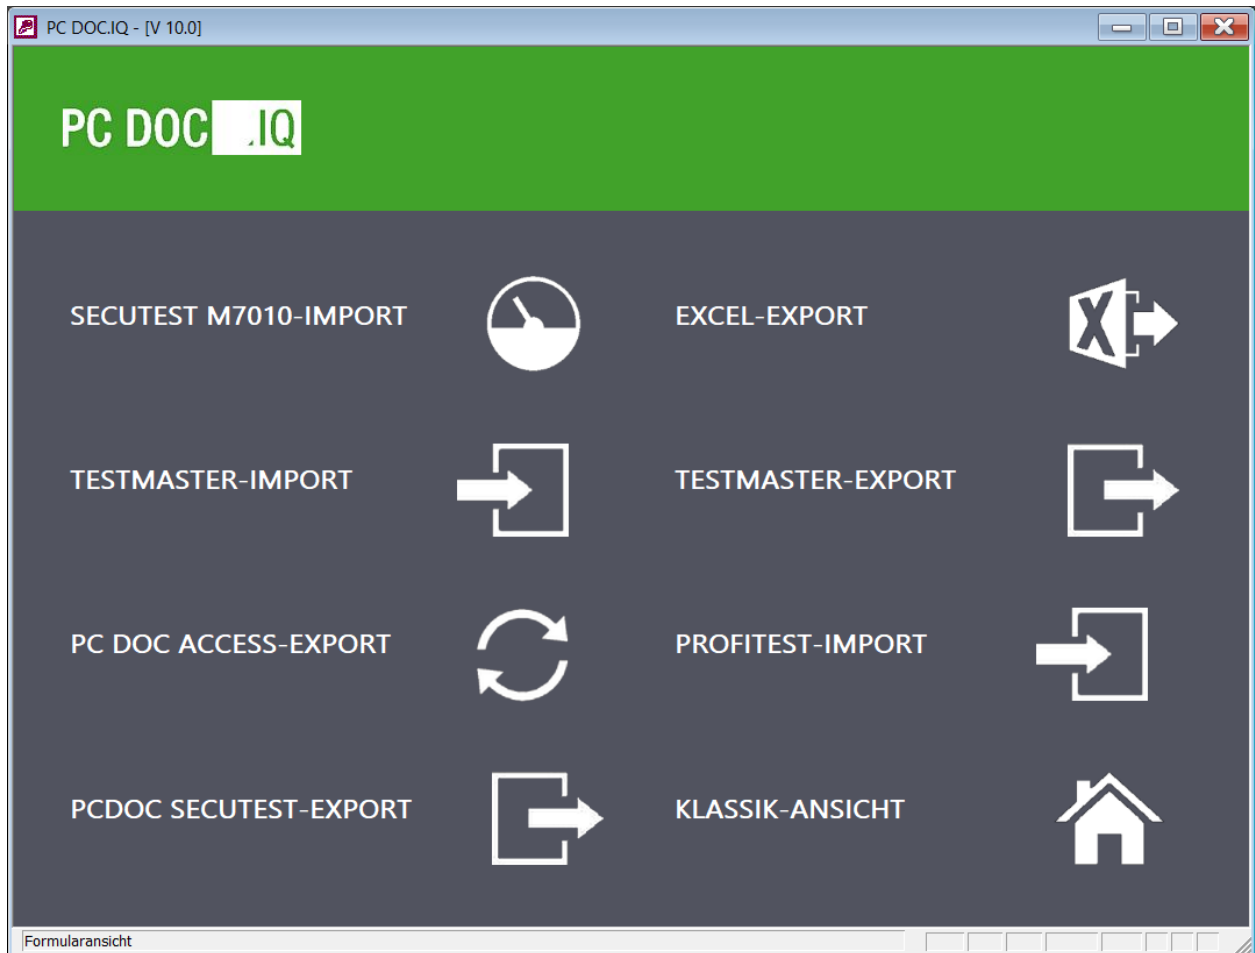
PC DOC.IQ - [V 10.0]

PC DOC .IQ

SECUTEST M7010-IMPORT

EXCEL-EXPORT

TESTMASTER-IMPORT

TESTMASTER-EXPORT

PC DOC ACCESS-EXPORT

PROFITEST-IMPORT

PCDOC SECUTEST-EXPORT

KLASSIK-ANSICHT

Formularansicht